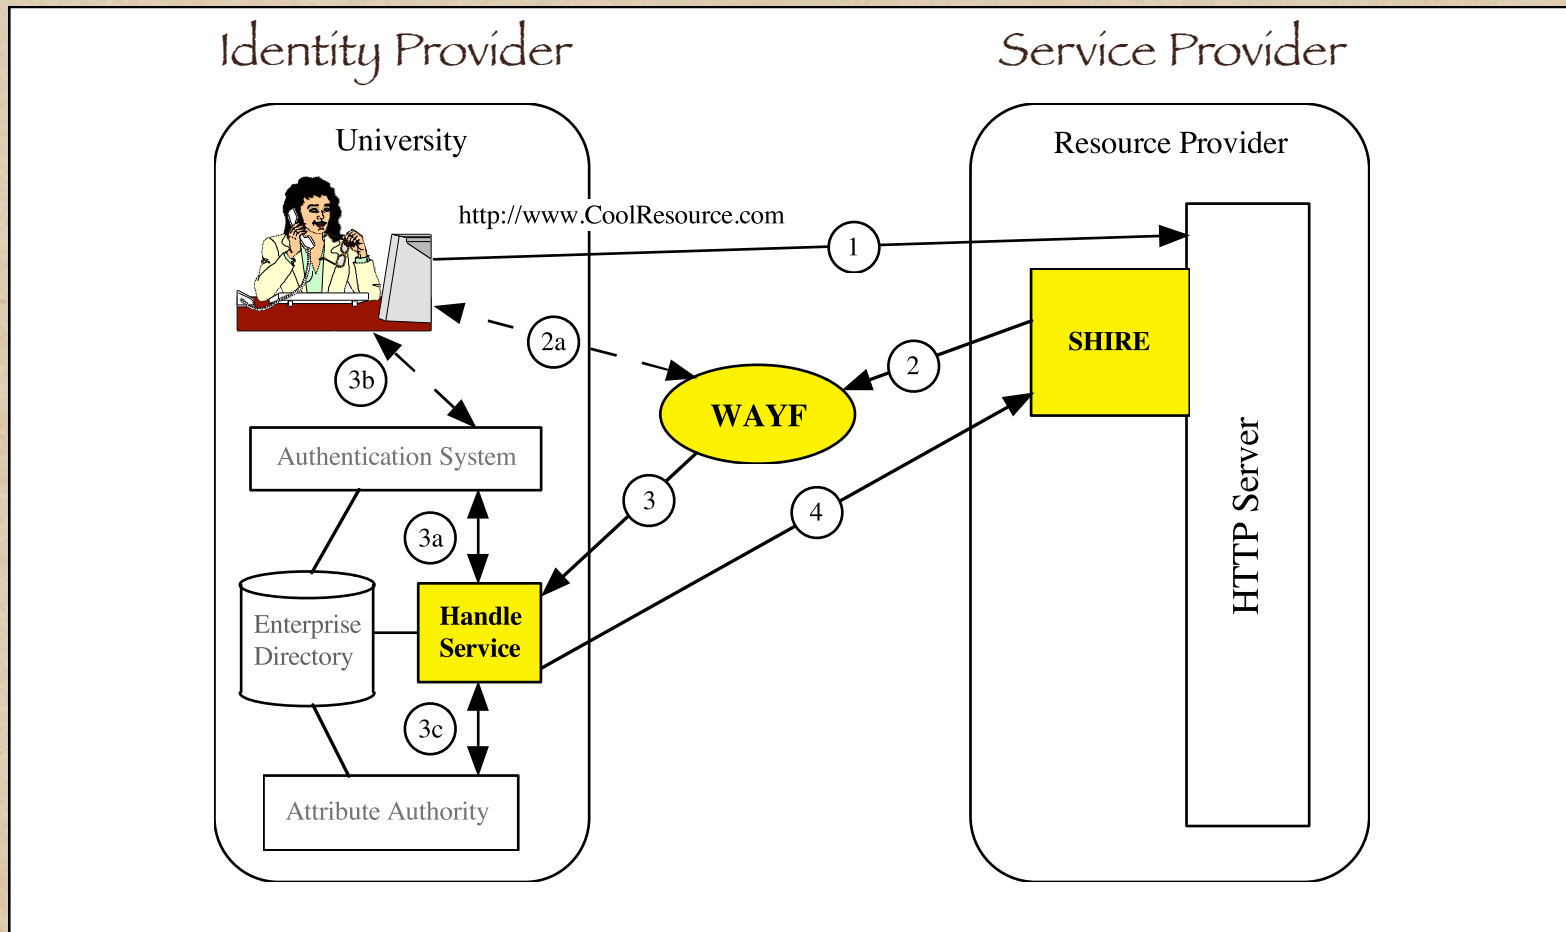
Identity Provider

Service Provider

University

Resource Provider

http://www.CoolResource.com

1

2a

2

SHIRE

3b

WAYF

Authentication System

3

4

3a

HTTP Server

Enterprise Directory

Handle Service

3c

Attribute Authority